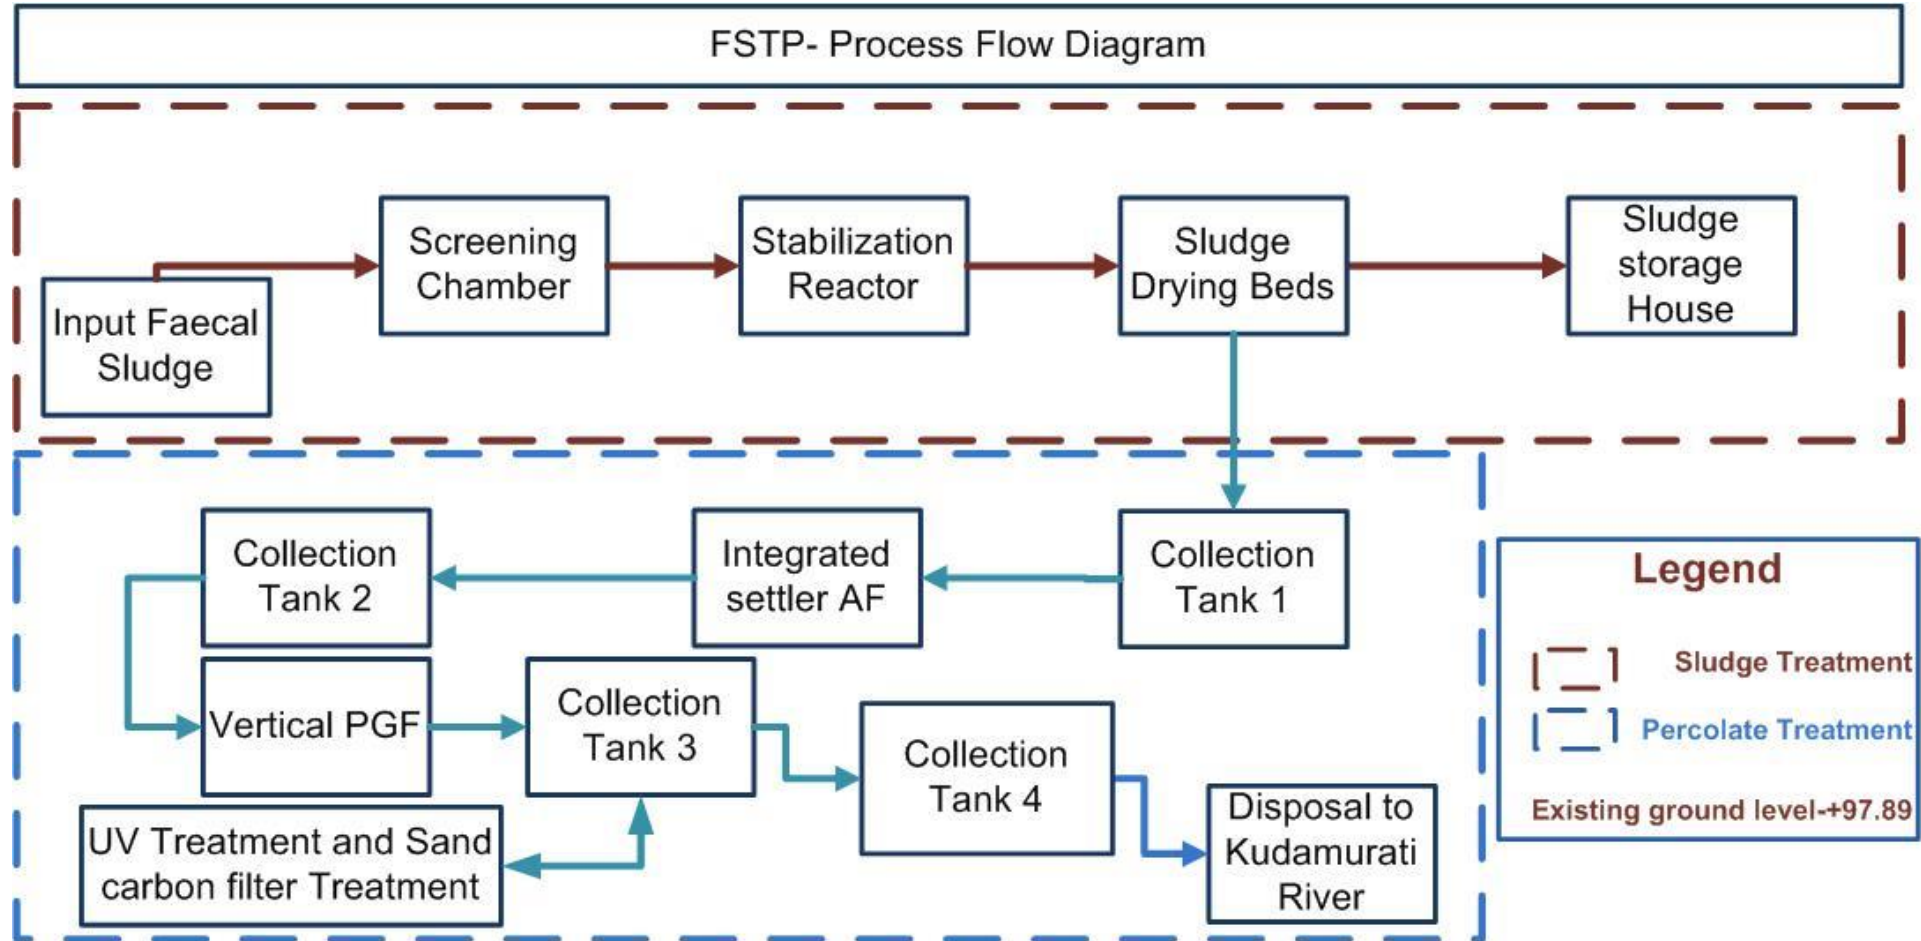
FSTP- Process Flow Diagram

Input Faecal Sludge

Screening Chamber

Stabilization Reactor

Sludge Drying Beds

Sludge storage House

Collection Tank 1

Integrated settler AF

Collection Tank 2

Vertical PGF

Collection Tank 3

Collection Tank 4

UV Treatment and Sand carbon filter Treatment

Disposal to Kudamurati River

Legend

Sludge Treatment

Percolate Treatment

Existing ground level-+97.89